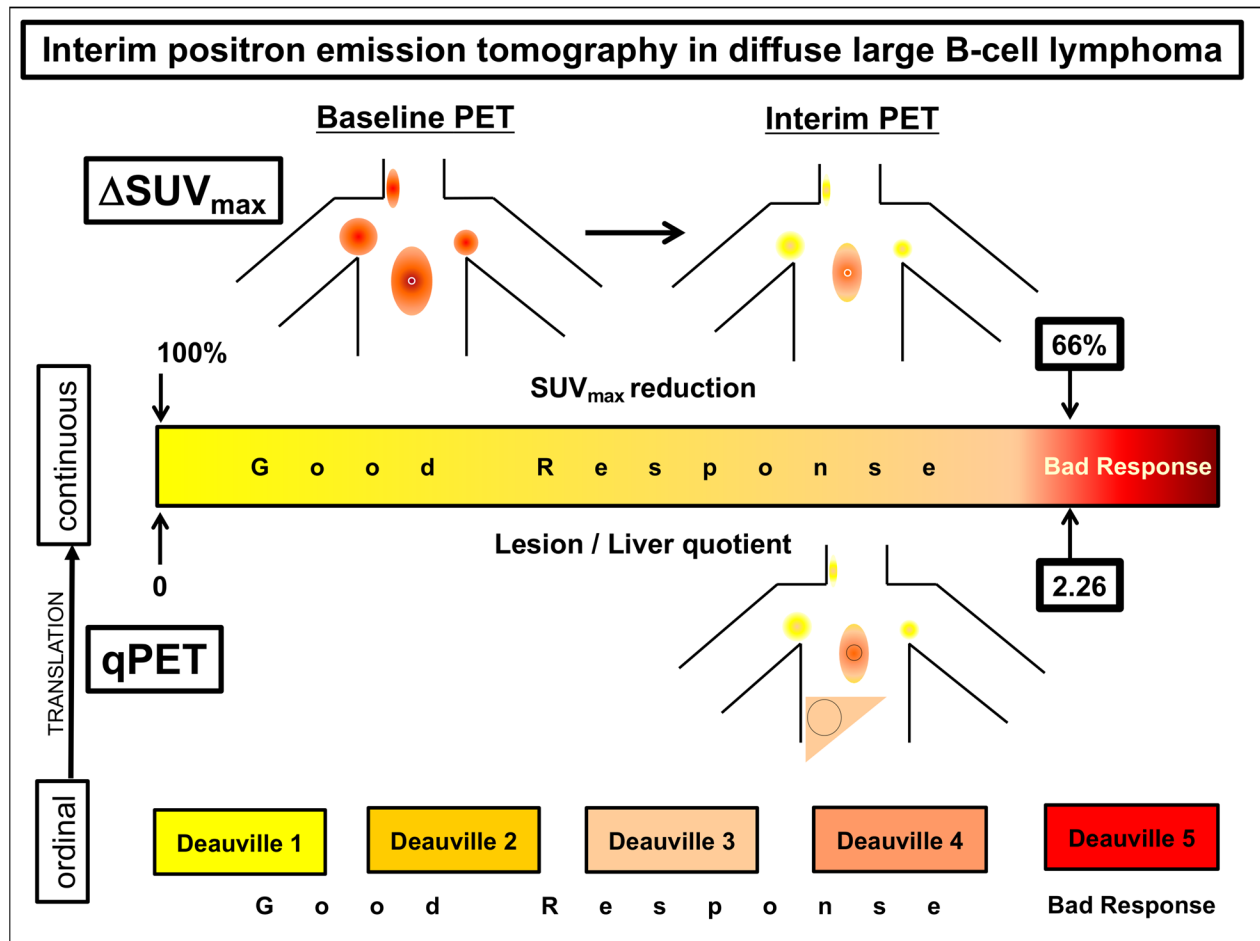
Interim positron emission tomography in diffuse large B-cell lymphoma

Baseline PET

Interim PET

$\Delta SUV_{max}$

100%

66%

$SUV_{max}$ reduction

continuous

G o o d R e s p o n s e

Bad Response

Lesion / Liver quotient

0

2.26

TRANSLATION

qPET

ordinal

Deauville 1

Deauville 2

Deauville 3

Deauville 4

Deauville 5

G o o d R e s p o n s e

Bad Response